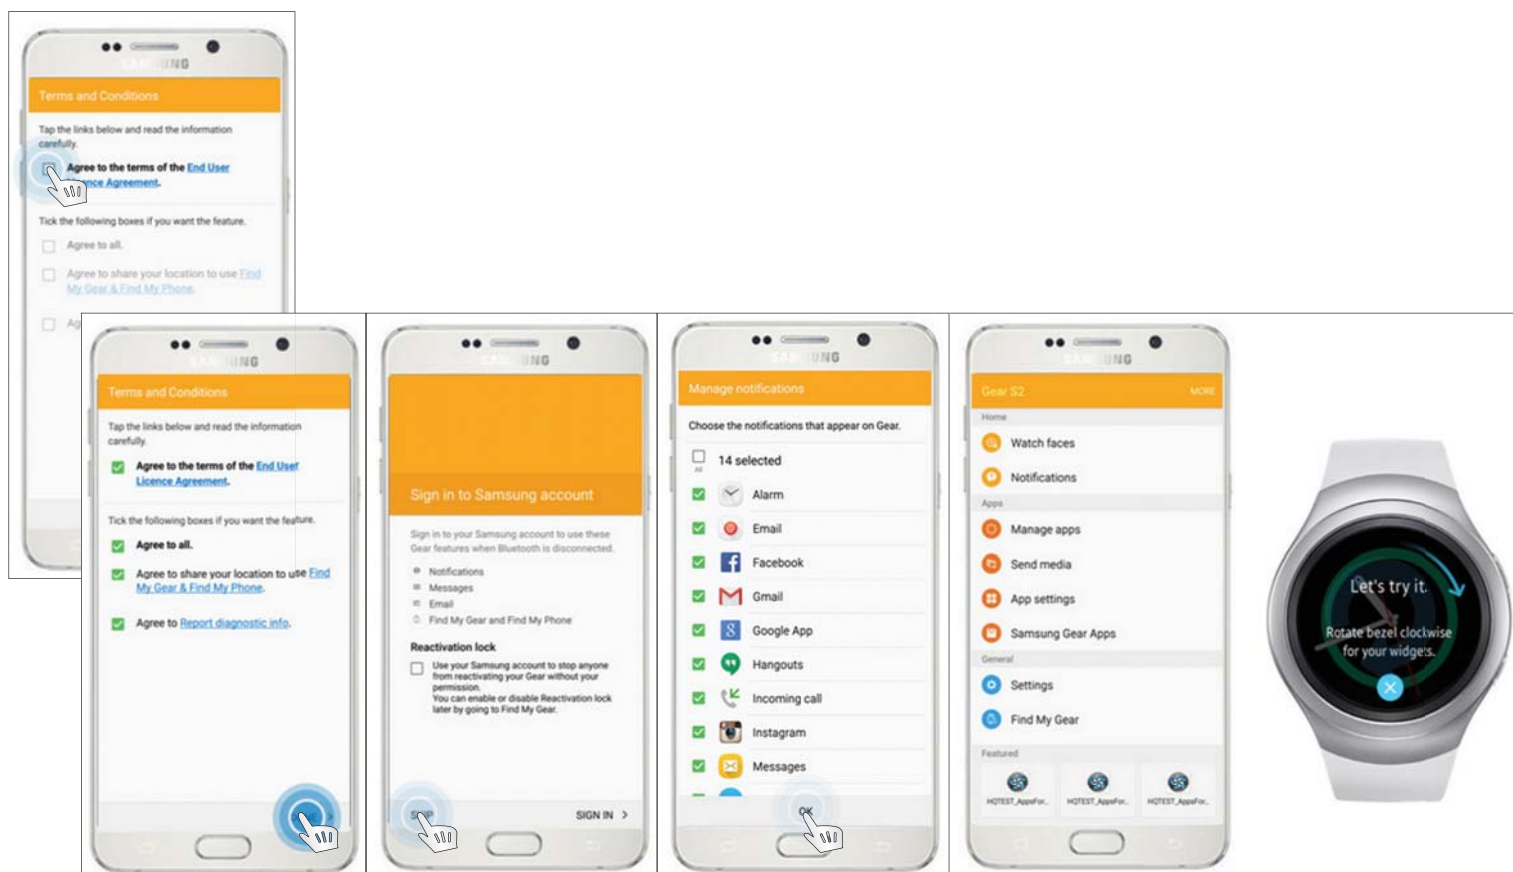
SAMSUNG

Terms and Conditions

Tap the links below and read the information carefully.

Agree to the terms of the End User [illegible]nce Agreement.

Tick the following boxes if you want the feature.

Agree to all.

Agree to share your location to use Find My Gear & Find My Phone.

Ag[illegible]

SAMSUNG

Terms and Conditions

Tap the links below and read the information carefully.

Agree to the terms of the End User Licence Agreement.

Tick the following boxes if you want the feature.

Agree to all.

Agree to share your location to use Find My Gear & Find My Phone.

Agree to Report diagnostic info.

SAMSUNG

Sign in to Samsung account

Sign in to your Samsung account to use these Gear features when Bluetooth is disconnected.

Notifications
Messages
Email
Find My Gear and Find My Phone

Reactivation lock

Use your Samsung account to stop anyone from reactivating your Gear without your permission.
You can enable or disable Reactivation lock later by going to Find My Gear.

SIGN IN >

SAMSUNG

Manage notifications

Choose the notifications that appear on Gear.

All 14 selected

Alarm
Email
Facebook
Gmail
Google App
Hangouts
Incoming call
Instagram
Messages

OK

SAMSUNG

Gear S2 MORE

Home
Watch faces
Notifications
Apps
Manage apps
Send media
App settings
Samsung Gear Apps
General
Settings
Find My Gear
Featured
HOTEST_AppsFor... HOTEST_AppsFor... HOTEST_AppsFor...

Let's try it.
Rotate bezel clockwise for your widgets.